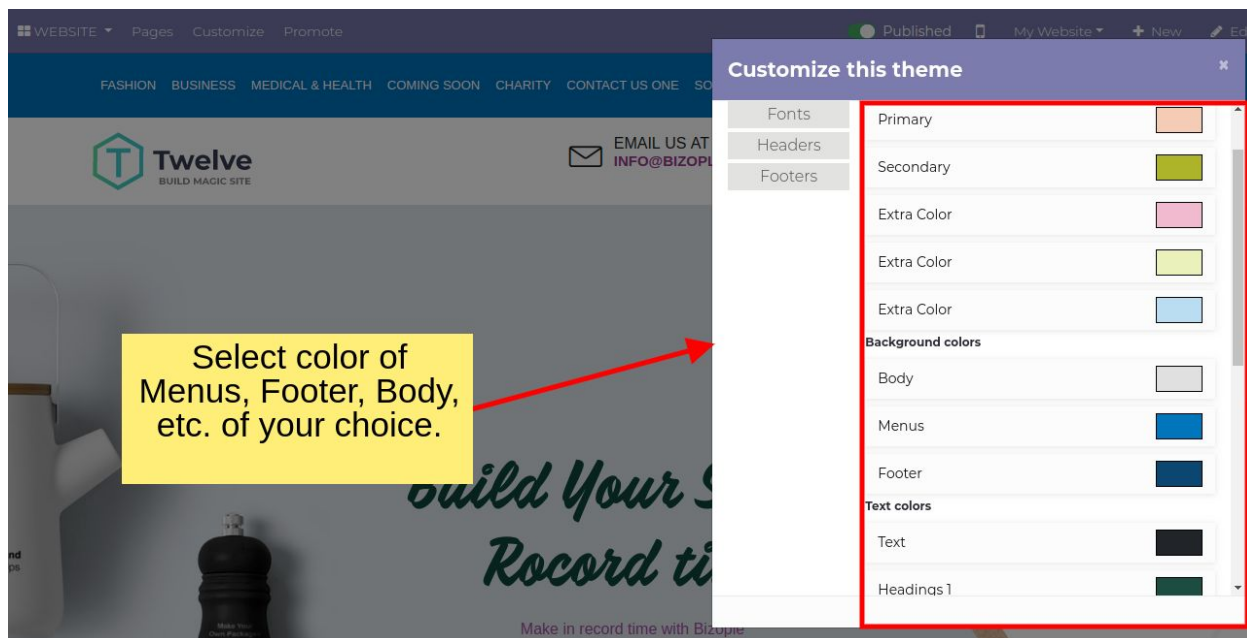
WEBSITE Pages Customize Promote

Published My Website New Ed

FASHION BUSINESS MEDICAL & HEALTH COMING SOON CHARITY CONTACT US ONE SO

Twelve
BUILD MAGIC SITE

EMAIL US AT
INFO@BIZOPL

Customize this theme

Fonts
Headers
Footers

Primary
Secondary
Extra Color
Extra Color
Extra Color
Background colors
Body
Menus
Footer
Text colors
Text
Headings 1

Select color of Menus, Footer, Body, etc. of your choice.

Build Your S
Rocord ti

Make in record time with Bizople

nd
ps

Make Your Own Package